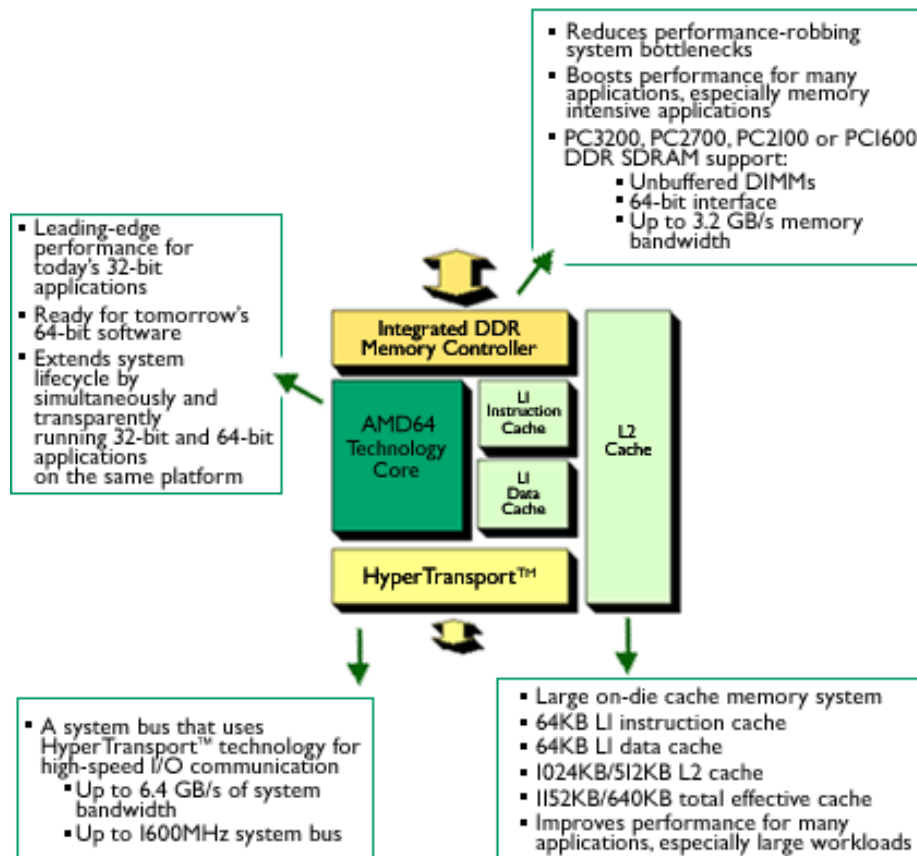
- Reduces performance-robbing system bottlenecks
- Boosts performance for many applications, especially memory intensive applications
- PC3200, PC2700, PC2100 or PC1600 DDR SDRAM support:
  - Unbuffered DIMMs
  - 64-bit interface
  - Up to 3.2 GB/s memory bandwidth

- Leading-edge performance for today's 32-bit applications
- Ready for tomorrow's 64-bit software
- Extends system lifecycle by simultaneously and transparently running 32-bit and 64-bit applications on the same platform

Integrated DDR Memory Controller

AMD64 Technology Core

L1 Instruction Cache

L1 Data Cache

L2 Cache

HyperTransport™

- A system bus that uses HyperTransport™ technology for high-speed I/O communication
  - Up to 6.4 GB/s of system bandwidth
  - Up to 1600MHz system bus

- Large on-die cache memory system
- 64KB L1 instruction cache
- 64KB L1 data cache
- 1024KB/512KB L2 cache
- 1152KB/640KB total effective cache
- Improves performance for many applications, especially large workloads